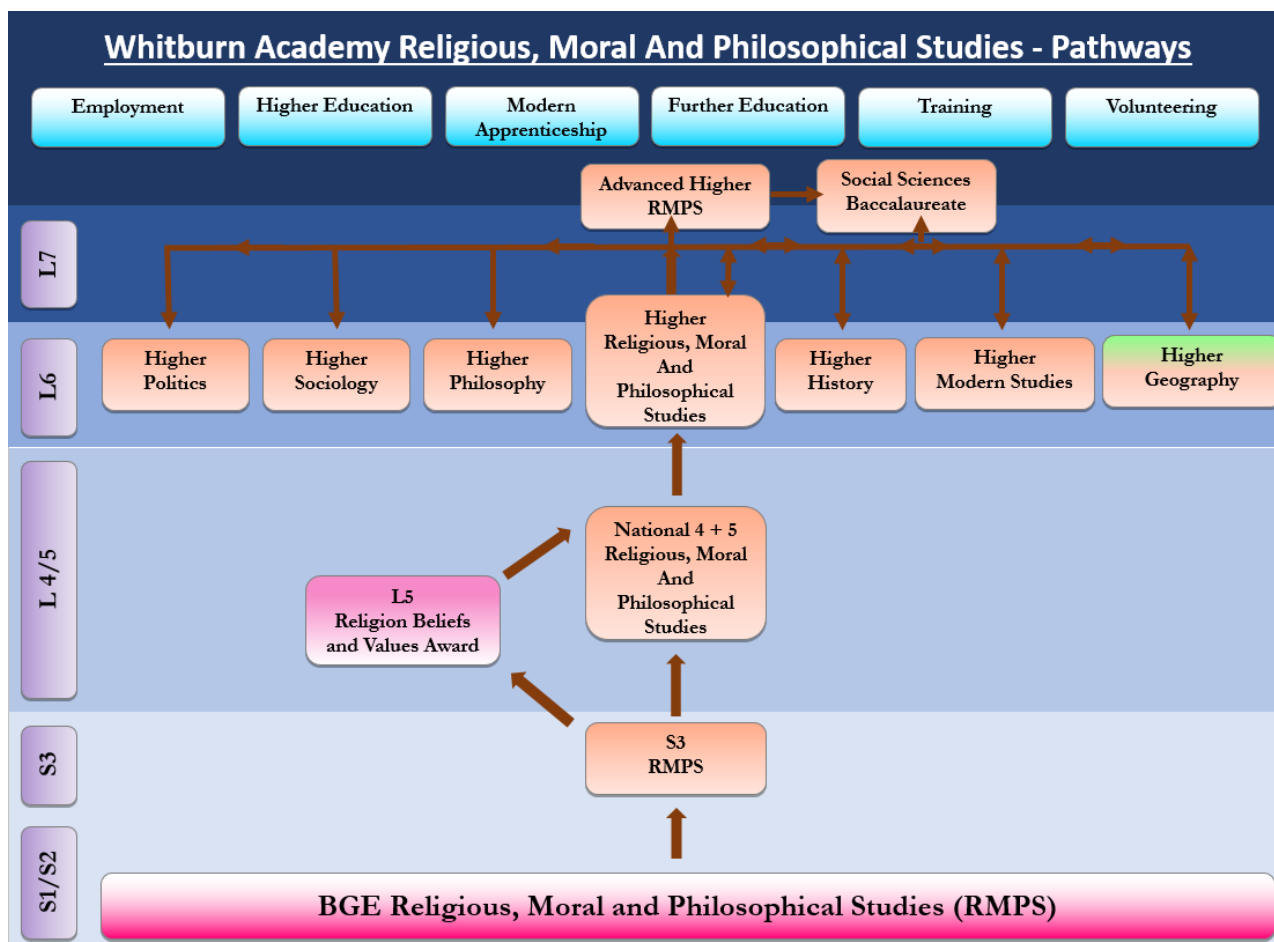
Whitburn Academy Religious, Moral And Philosophical Studies - Pathways

Employment

Higher Education

Modern Apprenticeship

Further Education

Training

Volunteering

Advanced Higher RMPS

Social Sciences Baccalaureate

L7

L6

Higher Politics

Higher Sociology

Higher Philosophy

Higher Religious, Moral And Philosophical Studies

Higher History

Higher Modern Studies

Higher Geography

L 4/5

L5 Religion Beliefs and Values Award

National 4 + 5 Religious, Moral And Philosophical Studies

S3

S3 RMPS

S1/S2

BGE Religious, Moral and Philosophical Studies (RMPS)